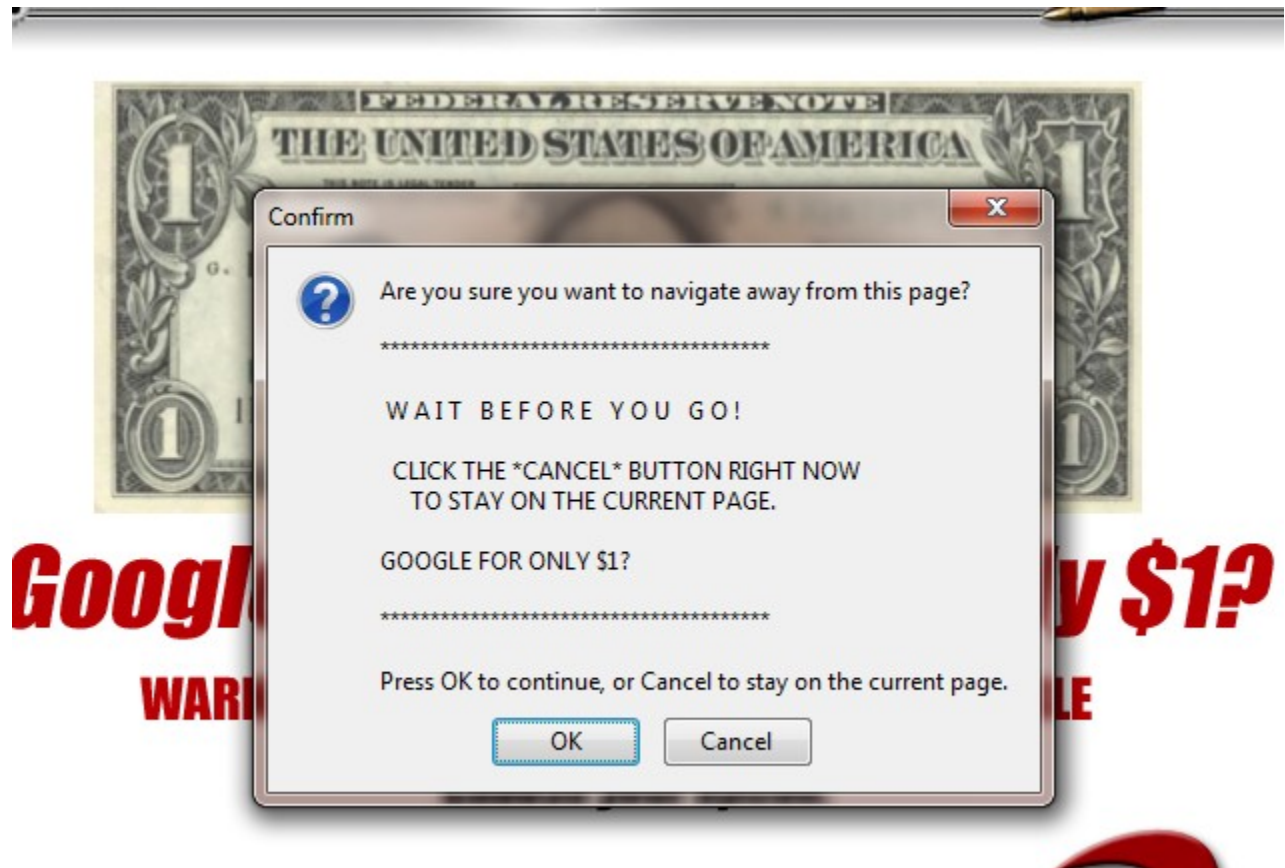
FEDERAL RESERVE NOTE
THE UNITED STATES OF AMERICA

1 1 1 1

Confirm

Are you sure you want to navigate away from this page?

****************************************

WAIT BEFORE YOU GO!

CLICK THE *CANCEL* BUTTON RIGHT NOW
TO STAY ON THE CURRENT PAGE.

GOOGLE FOR ONLY $1?

****************************************

Press OK to continue, or Cancel to stay on the current page.

OK Cancel

Googl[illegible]y $1?

WARI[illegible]LE